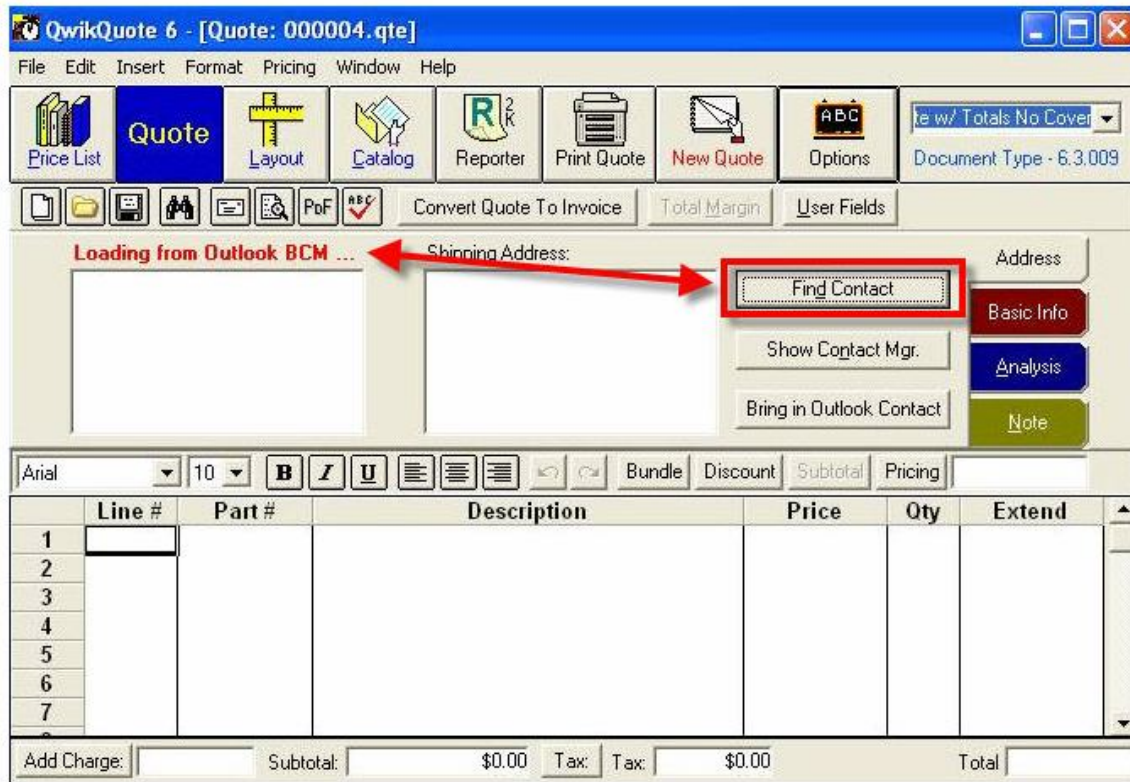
QwikQuote 6 - [Quote: 000004.qte]

File Edit Insert Format Pricing Window Help

Price List Quote Layout Catalog Reporter Print Quote New Quote ABC Options

te w/ Totals No Cover

Document Type - 6.3.009

PDF

Convert Quote To Invoice Total Margin User Fields

Loading from Outlook BCM ...

Shipping Address:

Find Contact

Show Contact Mgr.

Bring in Outlook Contact

Address

Basic Info

Analysis

Note

Arial 10 B I U Bundle Discount Subtotal Pricing

| | Line # | Part # | Description | Price | Qty | Extend |
|---|---|---|---|---|---|---|
| 1 | | | | | | |
| 2 | | | | | | |
| 3 | | | | | | |
| 4 | | | | | | |
| 5 | | | | | | |
| 6 | | | | | | |
| 7 | | | | | | |

Add Charge: Subtotal: $0.00 Tax: Tax: $0.00 Total